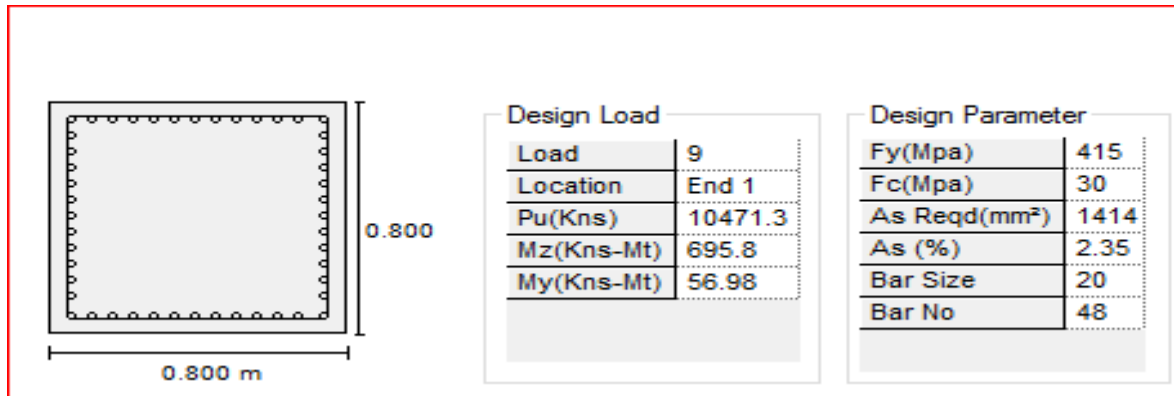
0.800

0.800 m

Design Load

| Load | 9 |
|---|---|
| Location | End 1 |
| Pu(Kns) | 10471.3 |
| Mz(Kns-Mt) | 695.8 |
| My(Kns-Mt) | 56.98 |

Design Parameter

| Fy(Mpa) | 415 |
|---|---|
| Fc(Mpa) | 30 |
| As Reqd(mm²) | 1414 |
| As (%) | 2.35 |
| Bar Size | 20 |
| Bar No | 48 |